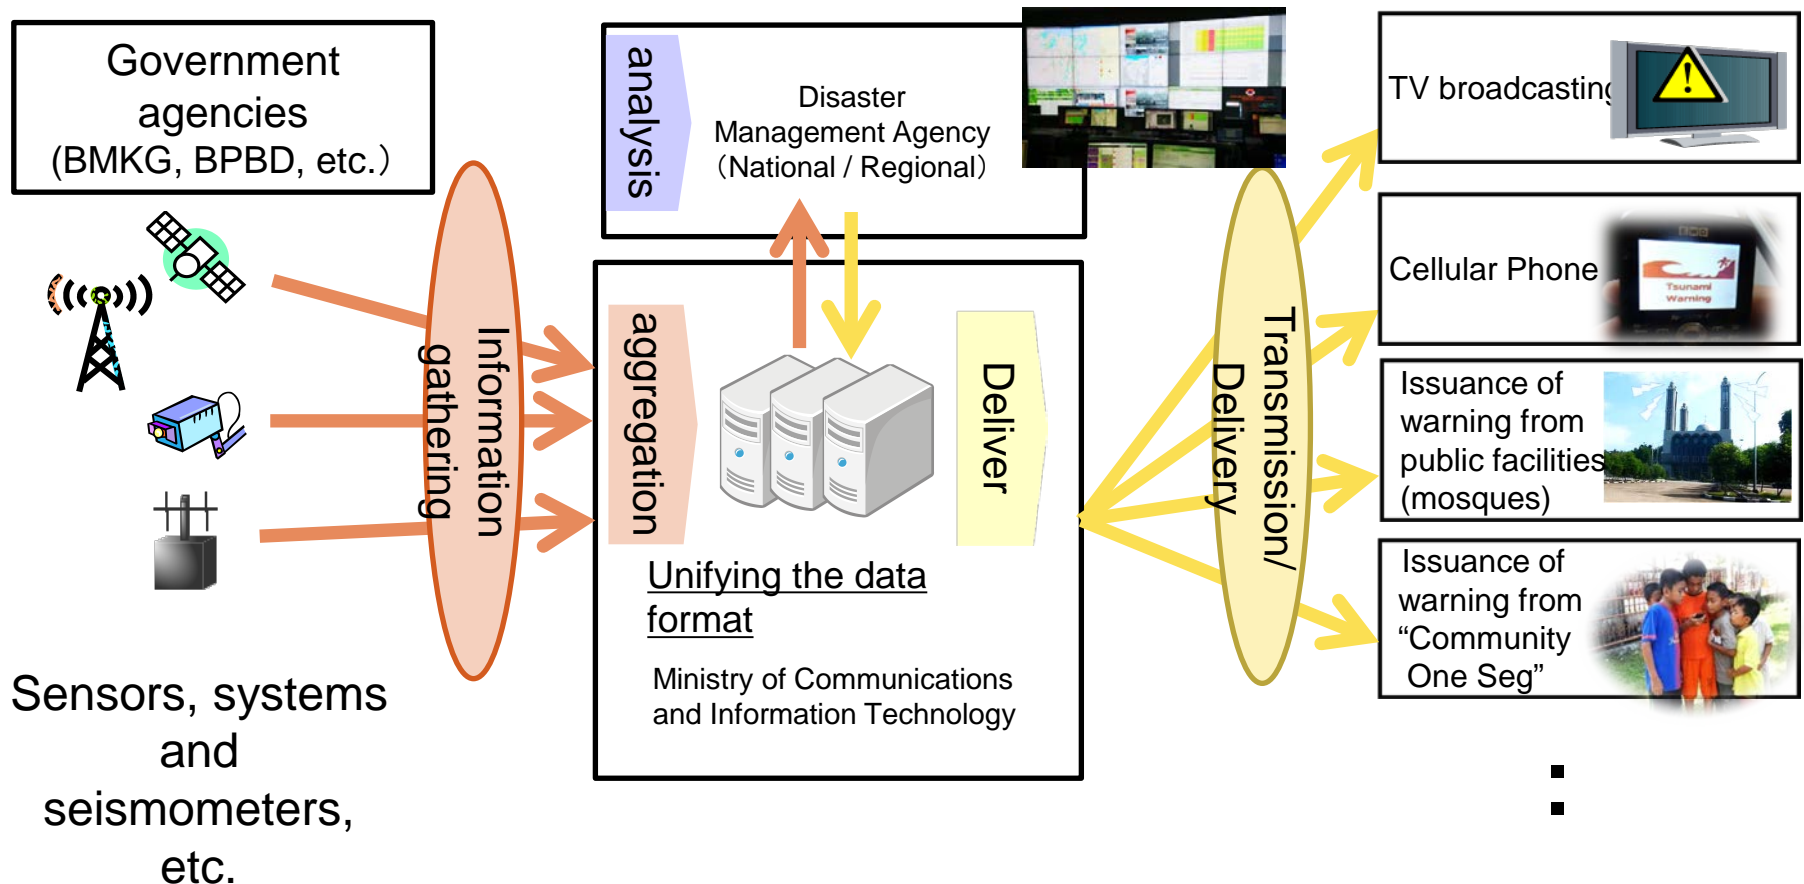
Government agencies (BMKG, BPBD, etc.)

Information gathering

Sensors, systems and seismometers, etc.

analysis

Disaster Management Agency (National / Regional)

aggregation

Deliver

Unifying the data format

Ministry of Communications and Information Technology

Transmission/ Delivery

TV broadcasting

Cellular Phone

Tsunami Warning

Issuance of warning from public facilities (mosques)

Issuance of warning from "Community One Seg"

: